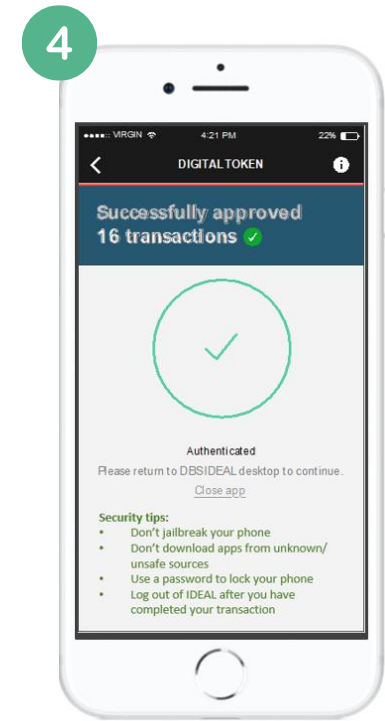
4

VIRGIN 4:21 PM 22%

DIGITAL TOKEN

Successfully approved
16 transactions

Authenticated
Please return to DBSIDEAL desktop to continue.
Close app

Security tips:
- Don't jailbreak your phone
- Don't download apps from unknown/ unsafe sources
- Use a password to lock your phone
- Log out of IDEAL after you have completed your transaction